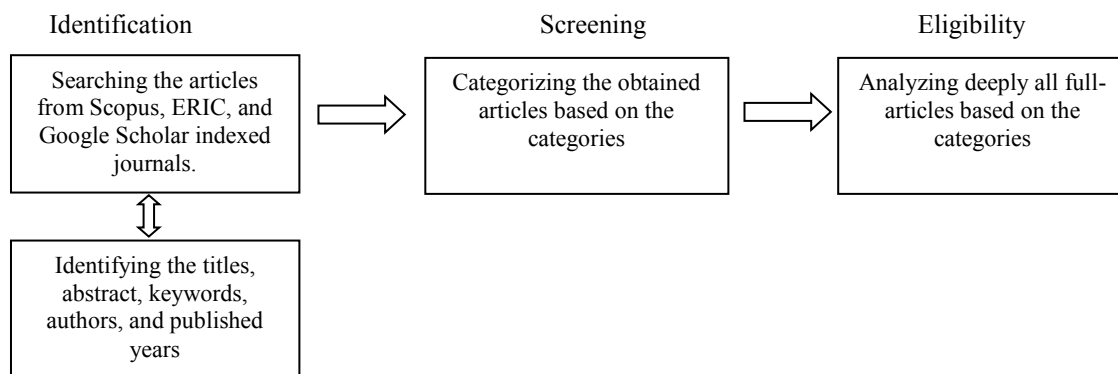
Identification

Searching the articles from Scopus, ERIC, and Google Scholar indexed journals.

Identifying the titles, abstract, keywords, authors, and published years

Screening

Categorizing the obtained articles based on the categories

Eligibility

Analyzing deeply all full-articles based on the categories